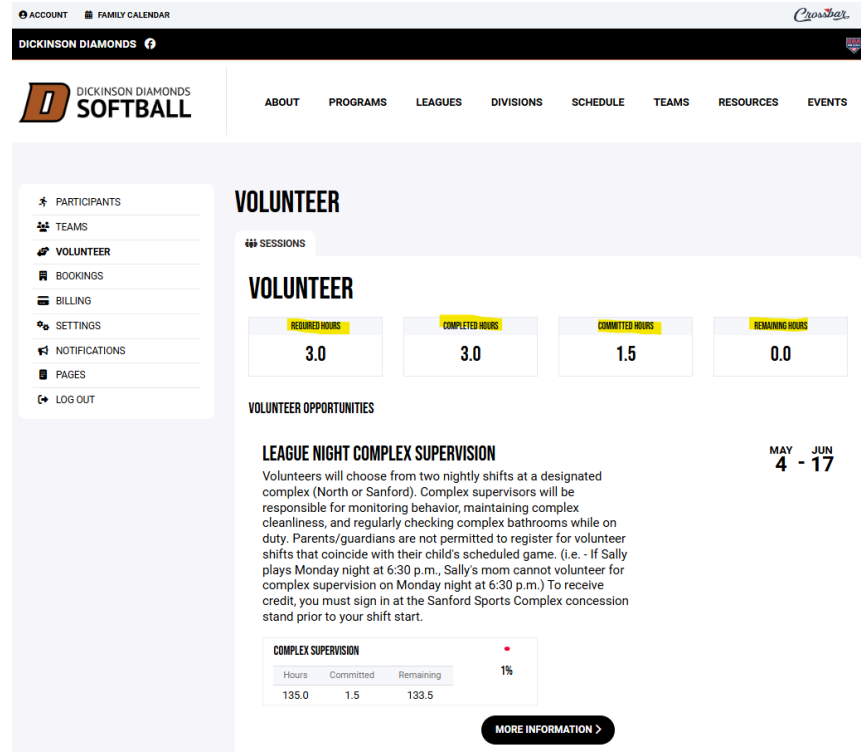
ACCOUNT FAMILY CALENDAR

Crossbar

DICKINSON DIAMONDS

D DICKINSON DIAMONDS SOFTBALL

ABOUT PROGRAMS LEAGUES DIVISIONS SCHEDULE TEAMS RESOURCES EVENTS

PARTICIPANTS
TEAMS
VOLUNTEER
BOOKINGS
BILLING
SETTINGS
NOTIFICATIONS
PAGES
LOG OUT

VOLUNTEER

SESSIONS

VOLUNTEER

| REQUIRED HOURS | COMPLETED HOURS | COMMITTED HOURS | REMAINING HOURS |
|---|---|---|---|
| 3.0 | 3.0 | 1.5 | 0.0 |

VOLUNTEER OPPORTUNITIES

LEAGUE NIGHT COMPLEX SUPERVISION

MAY 4 - JUN 17

Volunteers will choose from two nightly shifts at a designated complex (North or Sanford). Complex supervisors will be responsible for monitoring behavior, maintaining complex cleanliness, and regularly checking complex bathrooms while on duty. Parents/guardians are not permitted to register for volunteer shifts that coincide with their child's scheduled game. (i.e. - If Sally plays Monday night at 6:30 p.m., Sally's mom cannot volunteer for complex supervision on Monday night at 6:30 p.m.) To receive credit, you must sign in at the Sanford Sports Complex concession stand prior to your shift start.

COMPLEX SUPERVISION

| Hours | Committed | Remaining |
|---|---|---|
| 135.0 | 1.5 | 133.5 |

1%

MORE INFORMATION